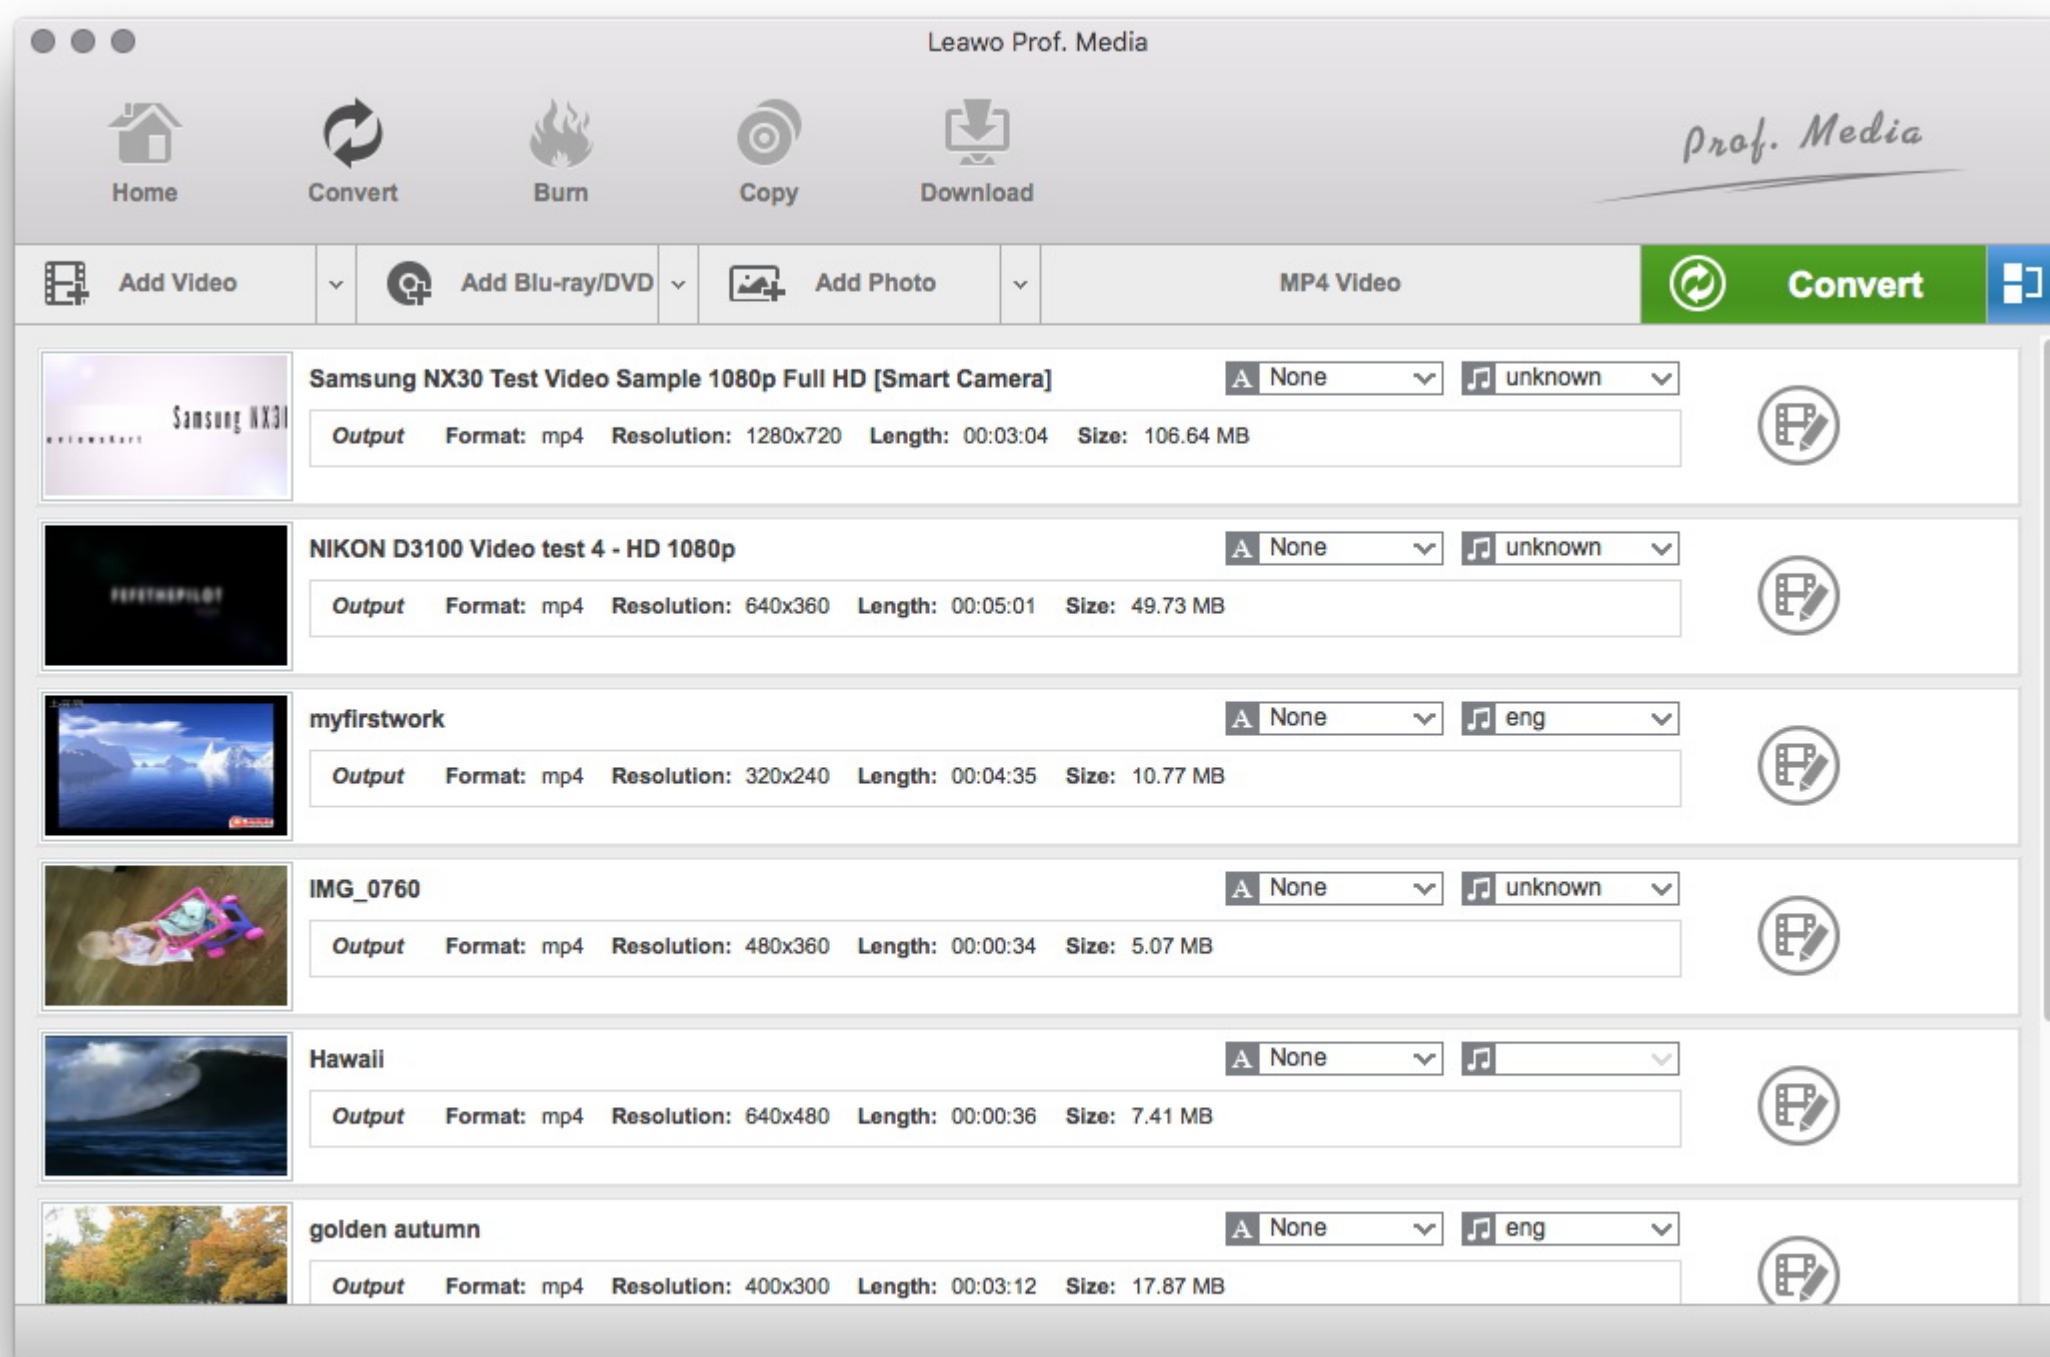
Leawo Prof. Media

Home Convert Burn Copy Download

Prof. Media

Add Video
Add Blu-ray/DVD
Add Photo
MP4 Video
Convert

Samsung NX30 Test Video Sample 1080p Full HD [Smart Camera]
None unknown
Output Format: mp4 Resolution: 1280x720 Length: 00:03:04 Size: 106.64 MB

NIKON D3100 Video test 4 - HD 1080p
None unknown
Output Format: mp4 Resolution: 640x360 Length: 00:05:01 Size: 49.73 MB

myfirstwork
None eng
Output Format: mp4 Resolution: 320x240 Length: 00:04:35 Size: 10.77 MB

IMG_0760
None unknown
Output Format: mp4 Resolution: 480x360 Length: 00:00:34 Size: 5.07 MB

Hawaii
None
Output Format: mp4 Resolution: 640x480 Length: 00:00:36 Size: 7.41 MB

golden autumn
None eng
Output Format: mp4 Resolution: 400x300 Length: 00:03:12 Size: 17.87 MB